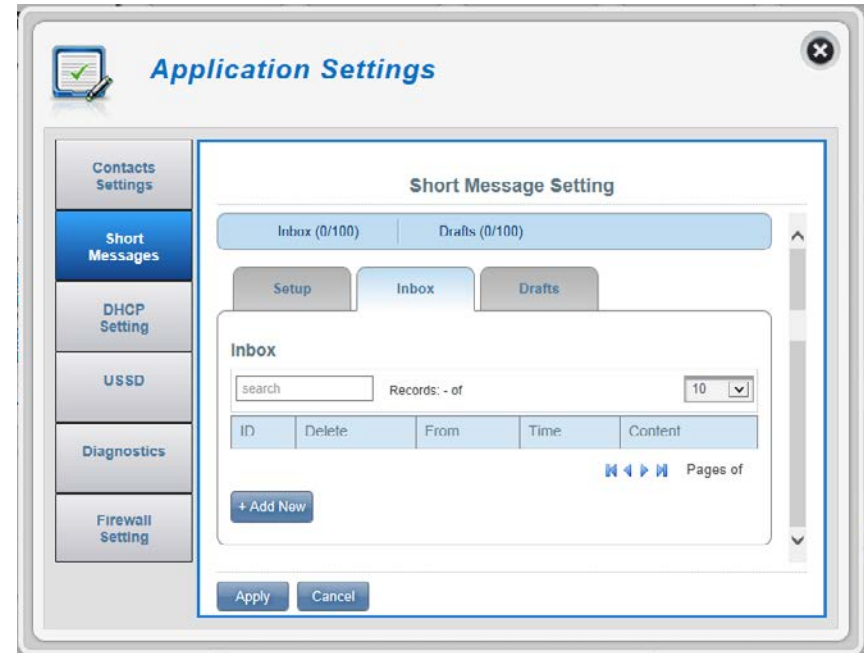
Application Settings

Contacts Settings

Short Messages

DHCP Setting

USSD

Diagnostics

Firewall Setting

Short Message Setting

Inbox (0/100)

Drafts (0/100)

Setup

Inbox

Drafts

Inbox

search

Records: - of

10

| ID | Delete | From | Time | Content |
|---|---|---|---|---|

Pages of

+ Add New

Apply

Cancel